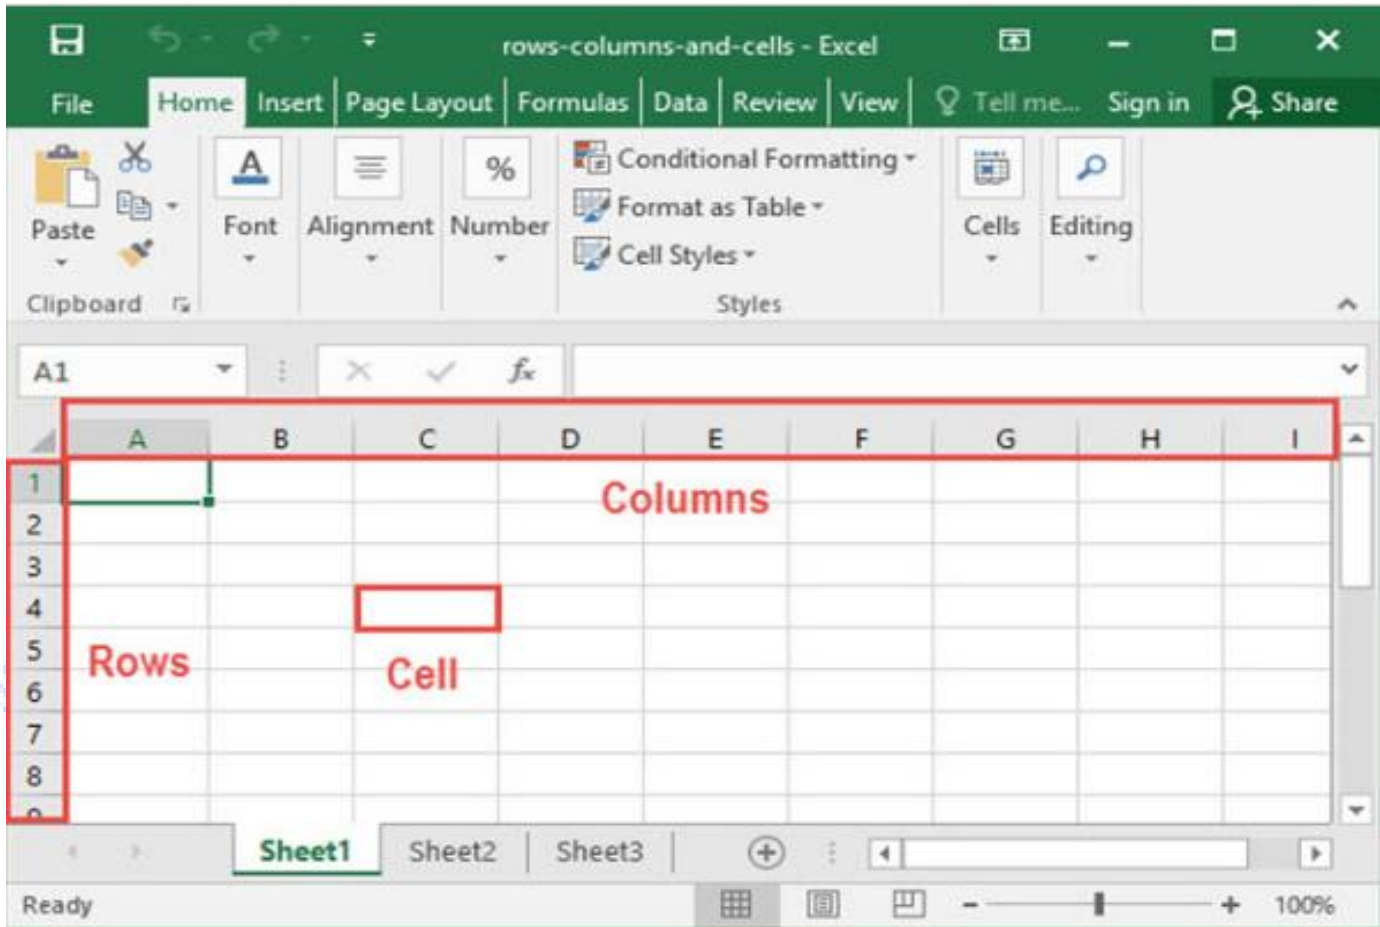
rows-columns-and-cells - Excel

File Home Insert Page Layout Formulas Data Review View Tell me... Sign in Share

Paste

Clipboard

Font

Alignment

Number

Conditional Formatting

Format as Table

Cell Styles

Styles

Cells

Editing

A1

$f_x$

| | A | B | C | D | E | F | G | H | I |
|---|---|---|---|---|---|---|---|---|---|
| 1 | | | | | | | | | |
| 2 | | | | | | | | | |
| 3 | | | | | | | | | |
| 4 | | | | | | | | | |
| 5 | | | | | | | | | |
| 6 | | | | | | | | | |
| 7 | | | | | | | | | |
| 8 | | | | | | | | | |

Columns

Rows

Cell

Sheet1 Sheet2 Sheet3

Ready

100%